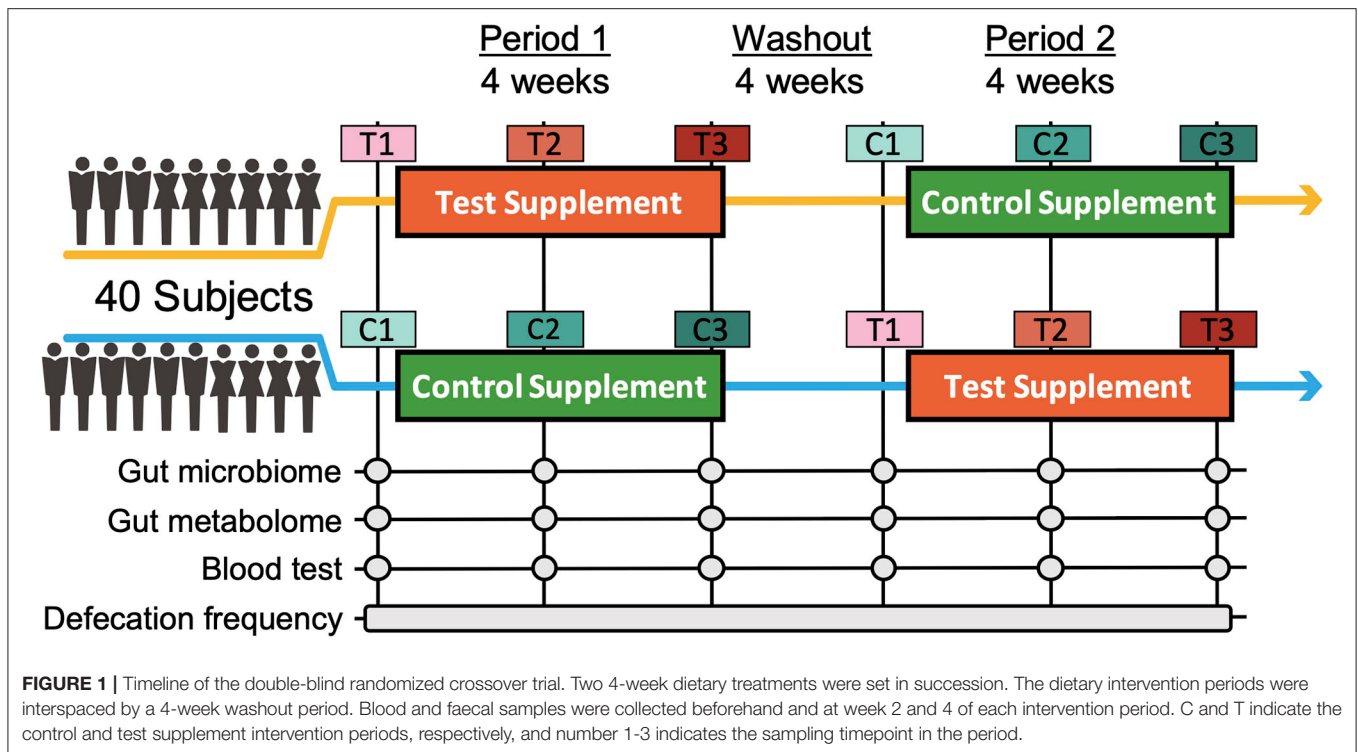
Period 1
4 weeks

Washout
4 weeks

Period 2
4 weeks

T1 T2 T3 C1 C2 C3

Test Supplement

Control Supplement

40 Subjects

C1 C2 C3 T1 T2 T3

Control Supplement

Test Supplement

Gut microbiome

Gut metabolome

Blood test

Defecation frequency

**FIGURE 1 |** Timeline of the double-blind randomized crossover trial. Two 4-week dietary treatments were set in succession. The dietary intervention periods were interspaced by a 4-week washout period. Blood and faecal samples were collected beforehand and at week 2 and 4 of each intervention period. C and T indicate the control and test supplement intervention periods, respectively, and number 1-3 indicates the sampling timepoint in the period.